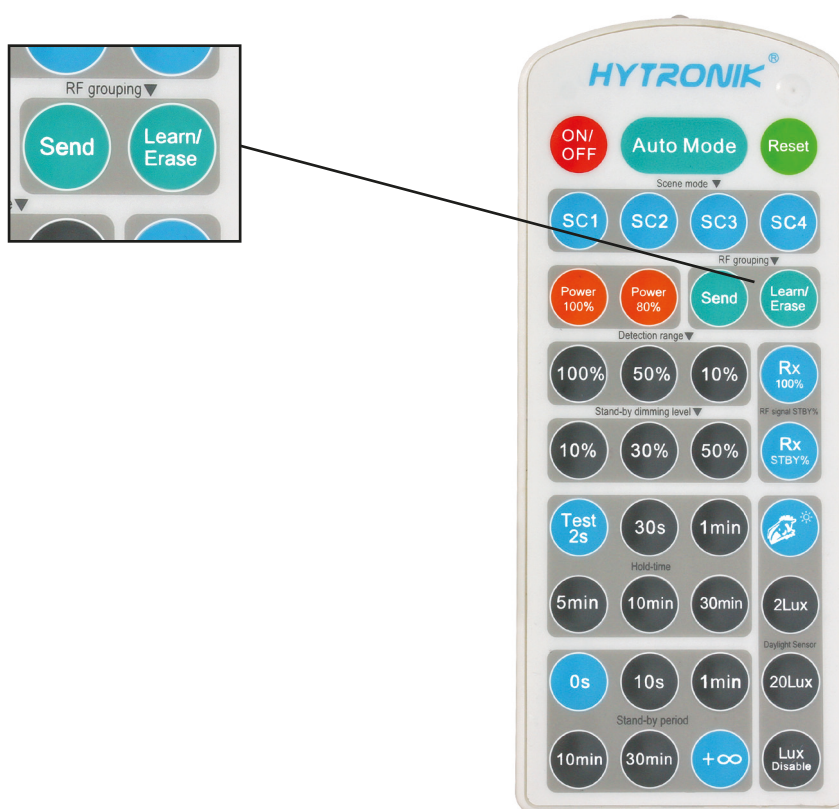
RF grouping ▼

Send

Learn/ Erase

HYTRONIK®

ON/ OFF

Auto Mode

Reset

Scene mode ▼

SC1

SC2

SC3

SC4

RF grouping ▼

Power 100%

Power 80%

Send

Learn/ Erase

Detection range ▼

100%

50%

10%

Rx 100%

RF signal STBY%

Stand-by dimming level ▼

10%

30%

50%

Rx STBY%

Test 2s

30s

1min

Hold-time

5min

10min

30min

2Lux

Daylight Sensor

0s

10s

1min

20Lux

Stand-by period

10min

30min

+∞

Lux Disable